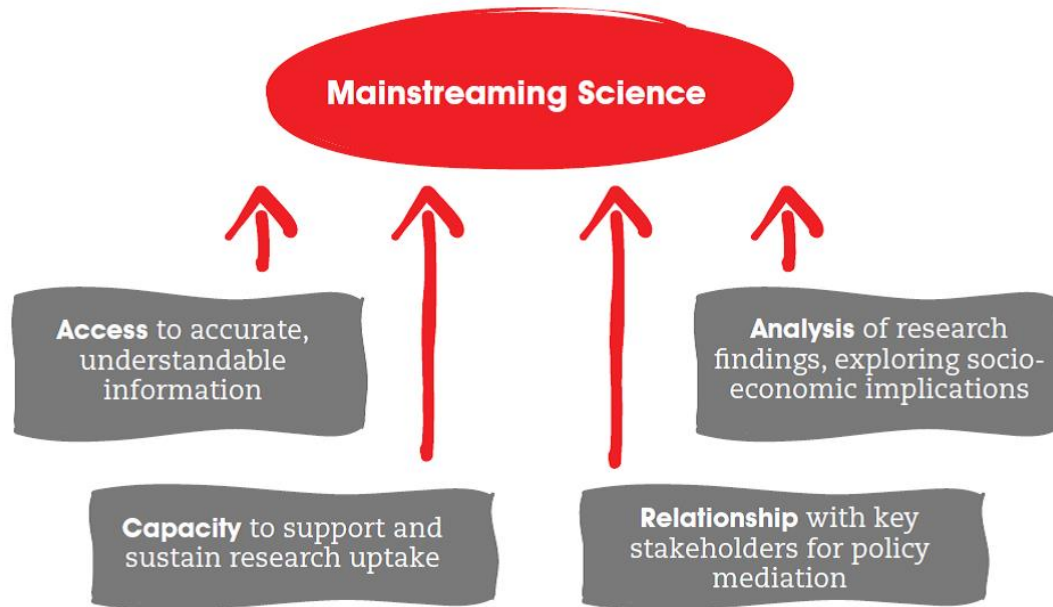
Mainstreaming Science

Access to accurate, understandable information

Analysis of research findings, exploring socio-economic implications

Capacity to support and sustain research uptake

Relationship with key stakeholders for policy mediation